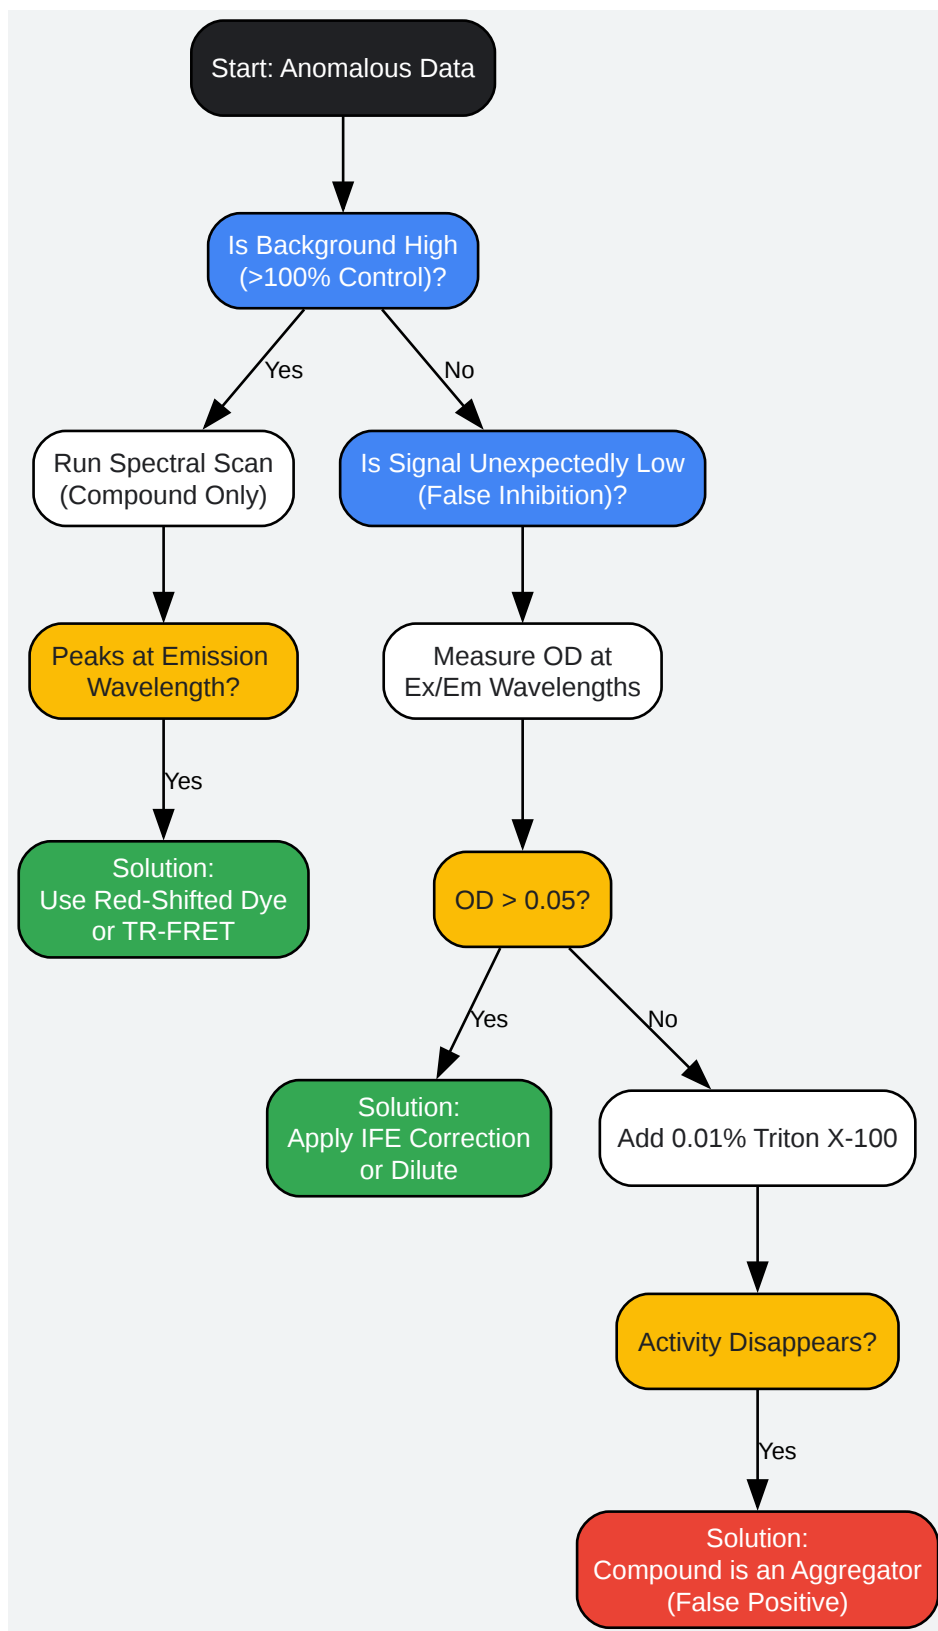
Start: Anomalous Data

Is Background High (>100% Control)?

Yes

No

Run Spectral Scan (Compound Only)

Is Signal Unexpectedly Low (False Inhibition)?

Peaks at Emission Wavelength?

Measure OD at Ex/Em Wavelengths

Yes

Solution: Use Red-Shifted Dye or TR-FRET

OD > 0.05?

Yes

No

Solution: Apply IFE Correction or Dilute

Add 0.01% Triton X-100

Activity Disappears?

Yes

Solution: Compound is an Aggregator (False Positive)